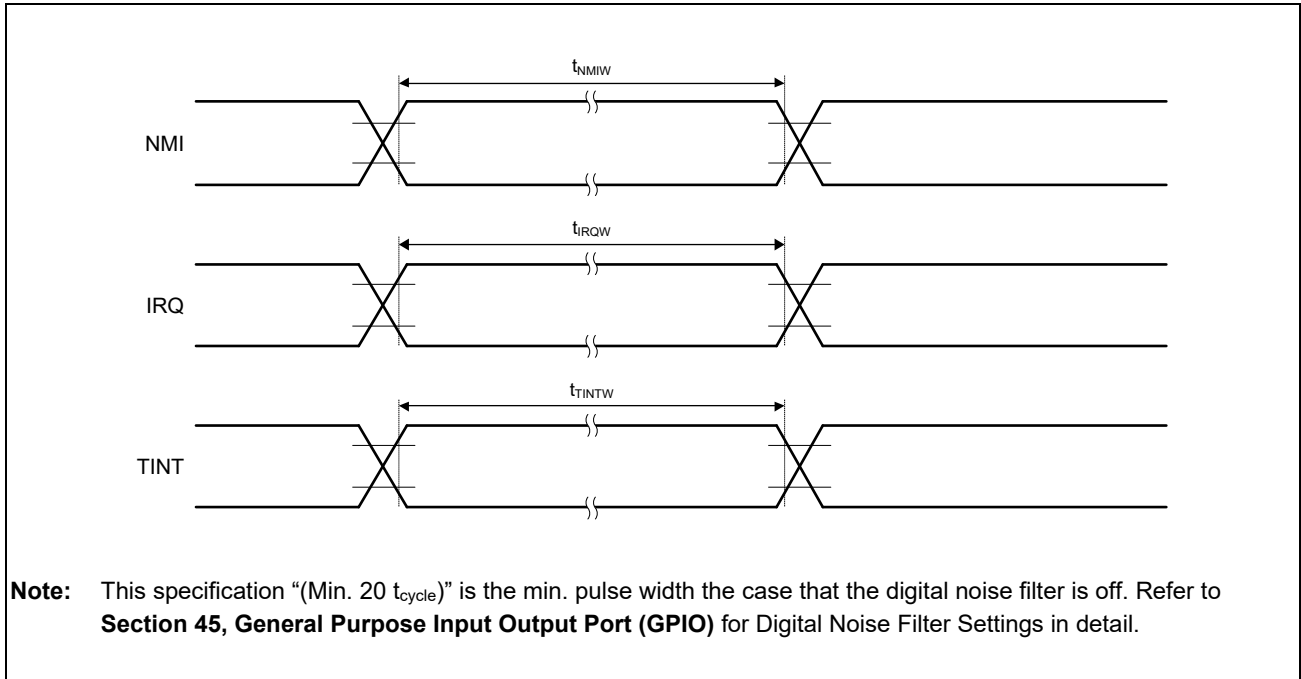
$t_{NMIW}$

NMI

$t_{IRQW}$

IRQ

$t_{TINTW}$

TINT

**Note:** This specification "(Min. 20 $t_{cycle}$)" is the min. pulse width the case that the digital noise filter is off. Refer to **Section 45, General Purpose Input Output Port (GPIO)** for Digital Noise Filter Settings in detail.